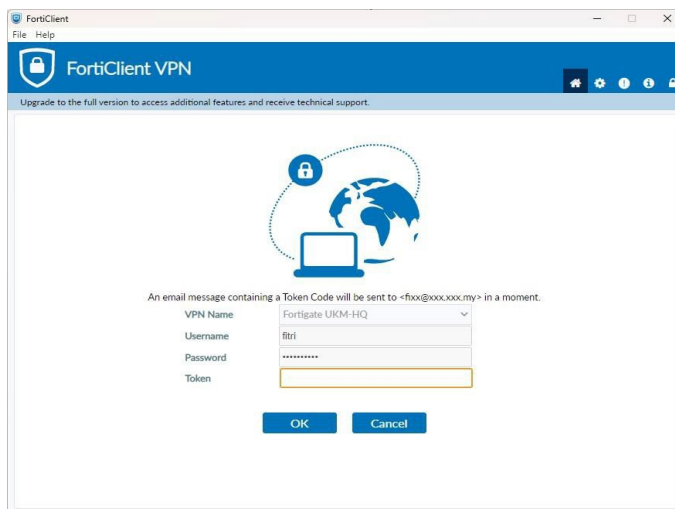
FortiClient

File Help

FortiClient VPN

Upgrade to the full version to access additional features and receive technical support.

An email message containing a Token Code will be sent to <fixx@xxx.xxx.my> in a moment.

VPN Name Fortigate UKM-HQ

Username fitri

Password •••••••••••

Token

OK Cancel